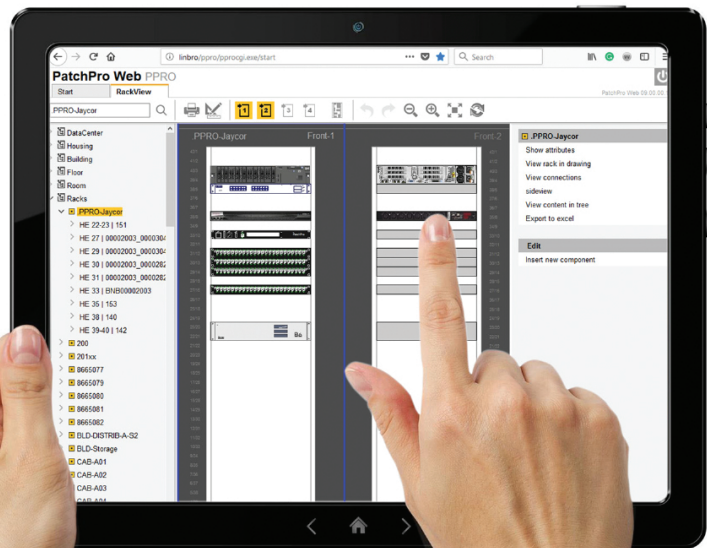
linbro/ppro/pprocgi.exe/start

Search

PatchPro Web PPRO

Start
RackView

PatchPro Web 09.00.00

PPRO-Jaycor

DataCenter
Housing
Building
Floor
Room
Racks
PPRO-Jaycor
HE 22-23 | 151
HE 27 | 00002003_000036
HE 29 | 00002003_000036
HE 30 | 00002003_000028
HE 31 | 00002003_000028
HE 33 | BNB00002003
HE 35 | 153
HE 38 | 140
HE 39-40 | 142
200
201xx
8665077
8665079
8665080
8665081
8665082
BLD-DISTRIB-A-S2
BLD-Storage
CAB-A01
CAB-A02
CAB-A03

PPRO-Jaycor
Front-1
Front-2

.PPRO-Jaycor
Show attributes
View rack in drawing
View connections
sideview
View content in tree
Export to excel

Edit
Insert new component